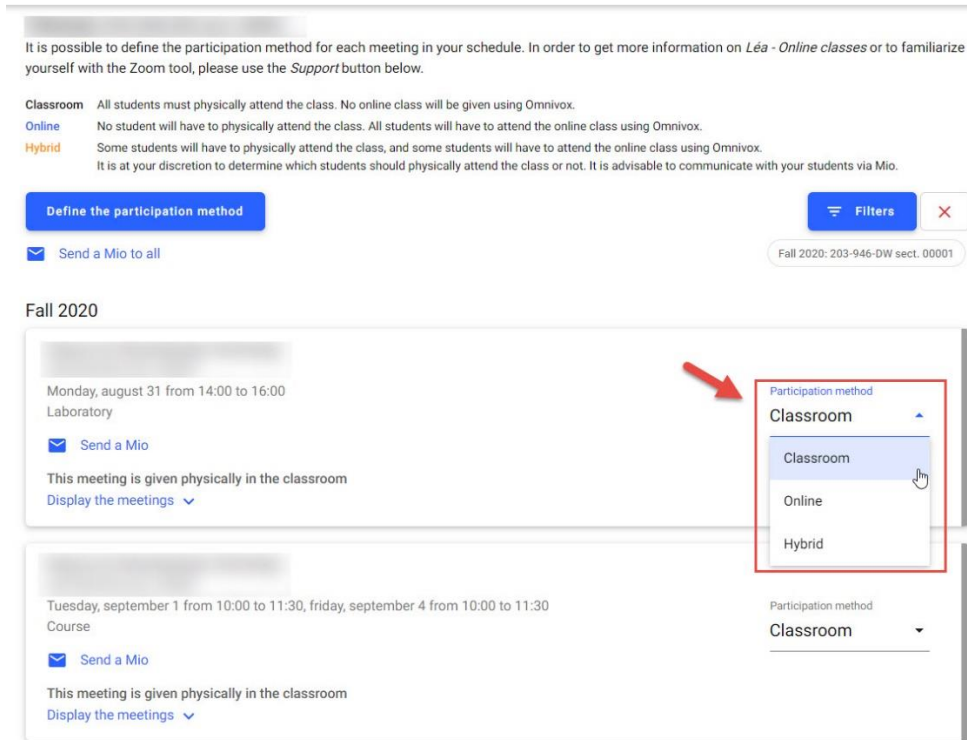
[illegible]

It is possible to define the participation method for each meeting in your schedule. In order to get more information on *Léa - Online classes* or to familiarize yourself with the Zoom tool, please use the *Support* button below.

Classroom All students must physically attend the class. No online class will be given using Omnivox.
Online No student will have to physically attend the class. All students will have to attend the online class using Omnivox.
Hybrid Some students will have to physically attend the class, and some students will have to attend the online class using Omnivox. It is at your discretion to determine which students should physically attend the class or not. It is advisable to communicate with your students via Mio.

Define the participation method

Filters

Send a Mio to all

Fall 2020: 203-946-DW sect. 00001

Fall 2020

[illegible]

Monday, august 31 from 14:00 to 16:00
Laboratory

Send a Mio

This meeting is given physically in the classroom
Display the meetings

Participation method
Classroom

Classroom
Online
Hybrid

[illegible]

Tuesday, september 1 from 10:00 to 11:30, friday, september 4 from 10:00 to 11:30
Course

Send a Mio

This meeting is given physically in the classroom
Display the meetings

Participation method
Classroom